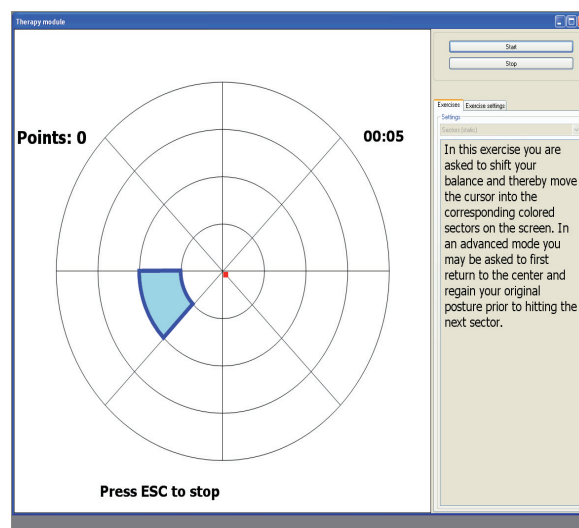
Therapy module

Points: 0

00:05

Press ESC to stop

Start

Stop

Exercises | Exercise settings

Settings

Sectors (static)

In this exercise you are asked to shift your balance and thereby move the cursor into the corresponding colored sectors on the screen. In an advanced mode you may be asked to first return to the center and regain your original posture prior to hitting the next sector.